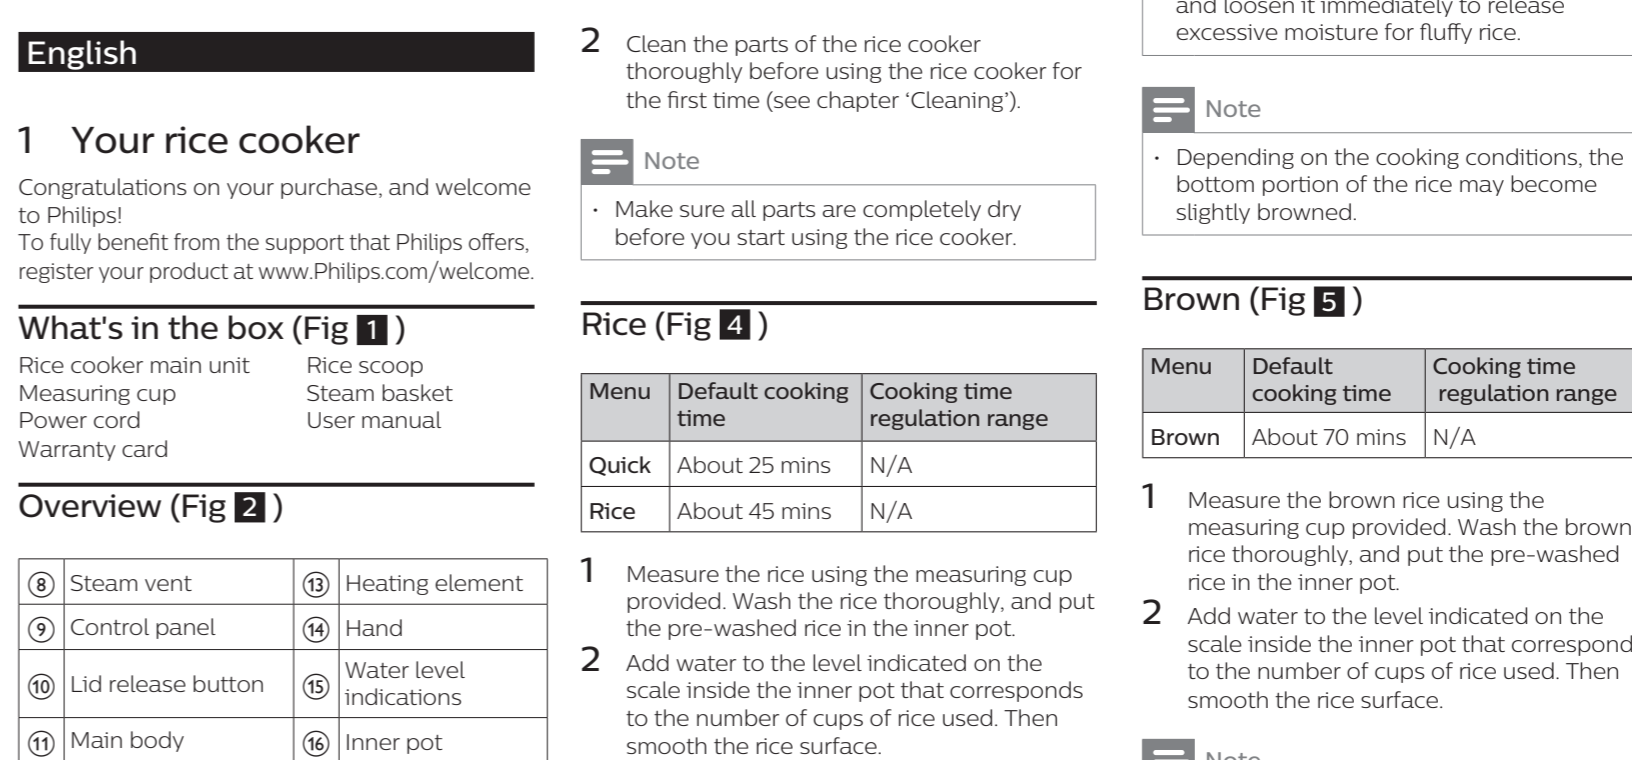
English

1 Your rice cooker

Congratulations on your purchase, and welcome to Philips!
To fully benefit from the support that Philips offers, register your product at www.Philips.com/welcome.

What's in the box (Fig 1 )

Rice cooker main unit
Measuring cup
Power cord
Warranty card
Rice scoop
Steam basket
User manual

Overview (Fig 2 )

| ⑧ | Steam vent | ⑬ | Heating element |
|---|---|---|---|
| ⑨ | Control panel | ⑭ | Hand |
| ⑩ | Lid release button | ⑮ | Water level indications |
| ⑪ | Main body | ⑯ | Inner pot |

2 Clean the parts of the rice cooker thoroughly before using the rice cooker for the first time (see chapter 'Cleaning').

Note

• Make sure all parts are completely dry before you start using the rice cooker.

Rice (Fig 4 )

| Menu | Default cooking time | Cooking time regulation range |
|---|---|---|
| Quick | About 25 mins | N/A |
| Rice | About 45 mins | N/A |

1 Measure the rice using the measuring cup provided. Wash the rice thoroughly, and put the pre-washed rice in the inner pot.
2 Add water to the level indicated on the scale inside the inner pot that corresponds to the number of cups of rice used. Then smooth the rice surface.

and loosen it immediately to release excessive moisture for fluffy rice.

Note

• Depending on the cooking conditions, the bottom portion of the rice may become slightly browned.

Brown (Fig 5 )

| Menu | Default cooking time | Cooking time regulation range |
|---|---|---|
| Brown | About 70 mins | N/A |

1 Measure the brown rice using the measuring cup provided. Wash the brown rice thoroughly, and put the pre-washed rice in the inner pot.
2 Add water to the level indicated on the scale inside the inner pot that correspond to the number of cups of rice used. Then smooth the rice surface.

Note